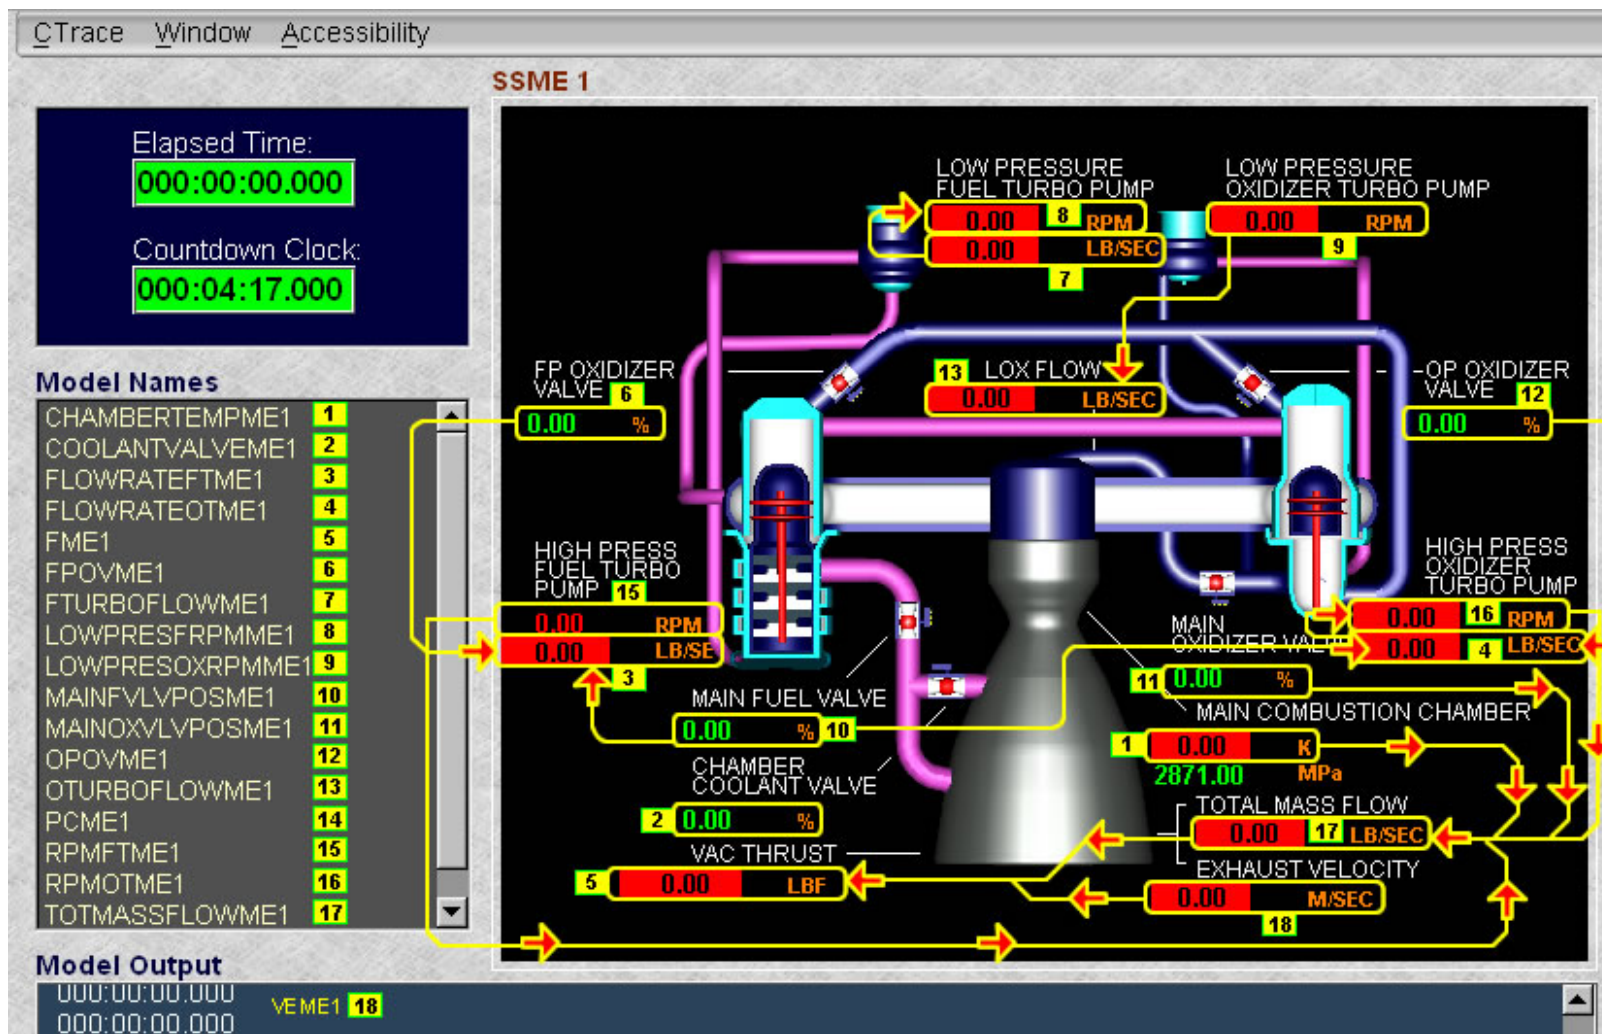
CTrace Window Accessibility

SSME 1

Elapsed Time:
000:00:00.000

Countdown Clock:
000:04:17.000

Model Names

| | |
|---|---|
| CHAMBERTEMPME1 | 1 |
| COOLANTVALVEME1 | 2 |
| FLOWRATEFTME1 | 3 |
| FLOWRATEOTME1 | 4 |
| FME1 | 5 |
| FPOVME1 | 6 |
| FTURBOFLOWME1 | 7 |
| LOWPRESFRPMME1 | 8 |
| LOWPRESOXRPMME1 | 9 |
| MAINFVLVPOSME1 | 10 |
| MAINOXVLVPOSME1 | 11 |
| OPOVME1 | 12 |
| OTURBOFLOWME1 | 13 |
| PCME1 | 14 |
| RPMFTME1 | 15 |
| RPMOTME1 | 16 |
| TOTMASSFLOWME1 | 17 |

Model Output
000:00:00.000
000:00:00.000
VEME1 18

LOW PRESSURE FUEL TURBO PUMP
0.00 8 RPM
0.00 LB/SEC
7

LOW PRESSURE OXIDIZER TURBO PUMP
0.00 RPM
9

FP OXIDIZER VALVE 6
0.00 %

13 LOX FLOW
0.00 LB/SEC

OP OXIDIZER VALVE 12
0.00 %

HIGH PRESS FUEL TURBO PUMP 15
0.00 RPM
0.00 LB/SE
3

HIGH PRESS OXIDIZER TURBO PUMP
0.00 16 RPM
0.00 4 LB/SEC

MAIN OXIDIZER VALVE
11 0.00 %

MAIN FUEL VALVE
0.00 % 10

MAIN COMBUSTION CHAMBER
1 0.00 K
2871.00 MPa

CHAMBER COOLANT VALVE
2 0.00 %

TOTAL MASS FLOW
0.00 17 LB/SEC

VAC THRUST
5 0.00 LBF

EXHAUST VELOCITY
0.00 M/SEC
18